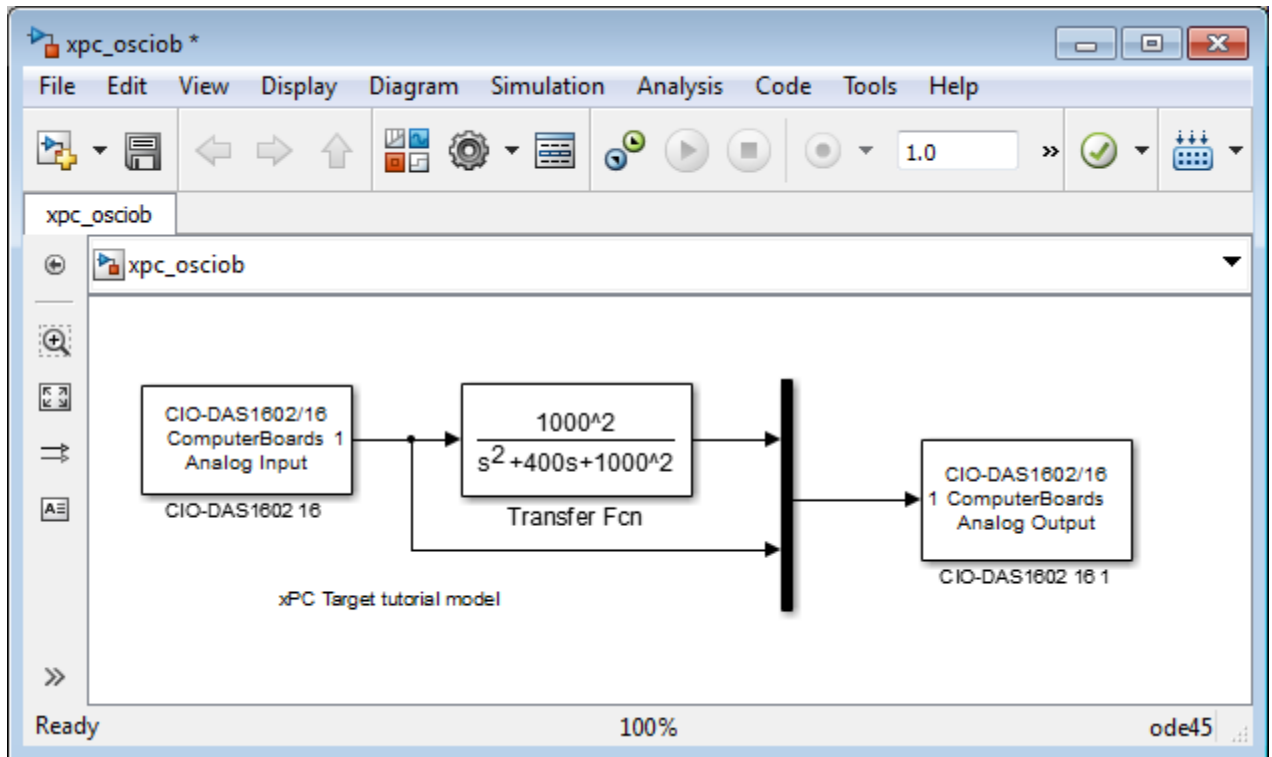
xpc_osciob *

File Edit View Display Diagram Simulation Analysis Code Tools Help

1.0

xpc_osciob

xpc_osciob

CIO-DAS1602/16
ComputerBoards 1
Analog Input

CIO-DAS1602 16

$\frac{1000^2}{s^2+400s+1000^2}$

Transfer Fcn

CIO-DAS1602/16
1 ComputerBoards
Analog Output

CIO-DAS1602 16 1

xPC Target tutorial model

Ready 100% ode45